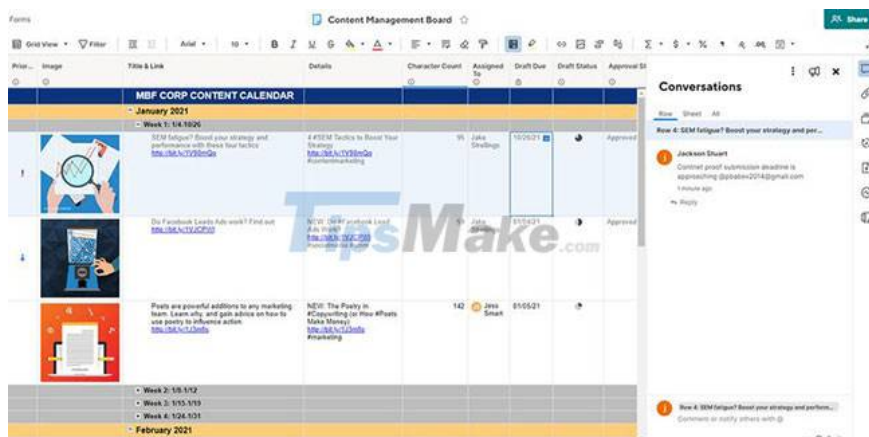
Forms

Content Management Board

Share

Grid View Filter Arial 10 B I U S

| Prior... | Image | Title & Link | Details | Character Count | Assigned To | Draft Due | Draft Status | Approval St |
|---|---|---|---|---|---|---|---|---|
| | | MBF CORP CONTENT CALENDAR | | | | | | |
| | | January 2021 | | | | | | |
| | | Week 1: 1/4-10/26 | | | | | | |
| ! | | SEM fatigue? Boost your strategy and performance with these four tactics: http://bit.ly/1V90mQs | 4 #SEM Tactics to Boost Your Strategy http://bit.ly/1V90mQs #contentmarketing | 95 | Jake Stellings | 10/26/21 | | Approved |
| ↓ | | Do Facebook Leads Ads work? Find out: http://bit.ly/1VJCPVI | NEW: Do #Facebook Lead Ads Work? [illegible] | 5 | Jake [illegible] | 01/04/21 | | Approved |
| | | Poets are powerful additions to any marketing team. Learn why, and gain advice on how to use poetry to influence action: http://bit.ly/1J3m8s | NEW: The Poetry in #Copywriting (or How #Poets Make Money): http://bit.ly/1J3m8s #marketing | 142 | Jess Smart | 01/05/21 | | |
| | | Week 2: 1/8-1/12 | | | | | | |
| | | Week 3: 1/15-1/19 | | | | | | |
| | | Week 4: 1/24-1/31 | | | | | | |
| | | February 2021 | | | | | | |

Conversations

Row Sheet All

Row 4: SEM fatigue? Boost your strategy and per...

Jackson Stuart

Content proof submission deadline is approaching @pbabev2014@gmail.com

1 minute ago

Reply

Row 4: SEM fatigue? Boost your strategy and perform...

Comment or notify others with @

TipsMake.com